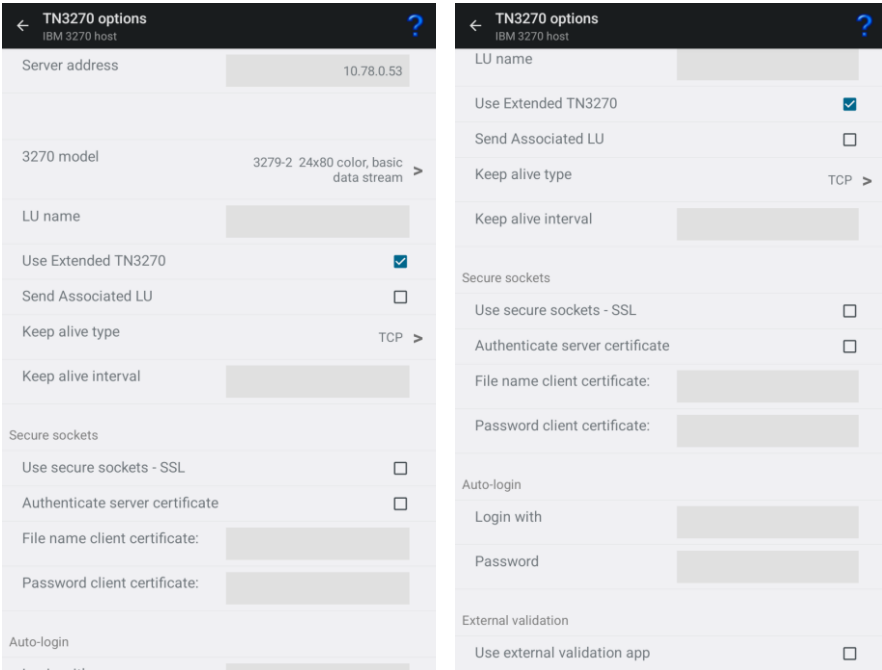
← TN3270 options
IBM 3270 host
?

Server address
10.78.0.53

3270 model
3279-2 24x80 color, basic data stream >

LU name

Use Extended TN3270 ☑

Send Associated LU ☐

Keep alive type
TCP >

Keep alive interval

Secure sockets

Use secure sockets - SSL ☐

Authenticate server certificate ☐

File name client certificate:

Password client certificate:

Auto-login

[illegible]

← TN3270 options
IBM 3270 host
?

LU name

Use Extended TN3270 ☑

Send Associated LU ☐

Keep alive type
TCP >

Keep alive interval

Secure sockets

Use secure sockets - SSL ☐

Authenticate server certificate ☐

File name client certificate:

Password client certificate:

Auto-login

Login with

Password

External validation

Use external validation app ☐